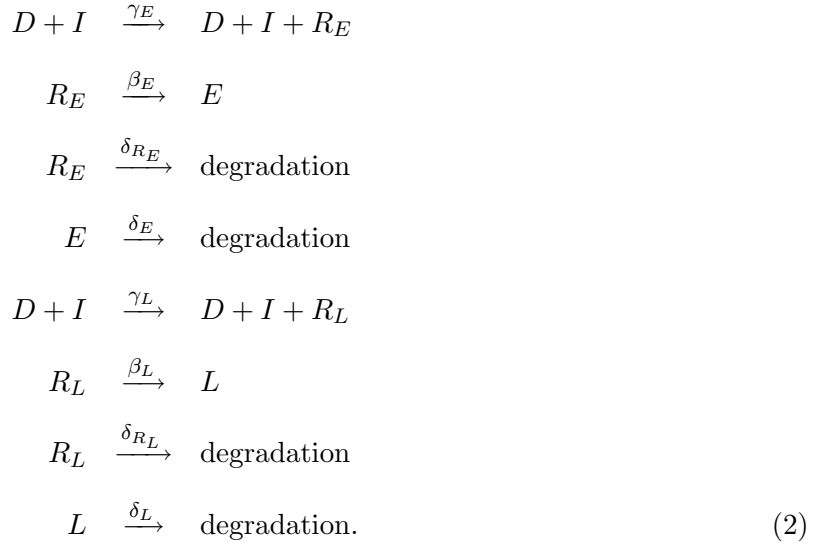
$D + I \xrightarrow{\gamma_E} D + I + R_E$

$R_E \xrightarrow{\beta_E} E$

$R_E \xrightarrow{\delta_{R_E}}$ degradation

$E \xrightarrow{\delta_E}$ degradation

$D + I \xrightarrow{\gamma_L} D + I + R_L$

$R_L \xrightarrow{\beta_L} L$

$R_L \xrightarrow{\delta_{R_L}}$ degradation

$L \xrightarrow{\delta_L}$ degradation. (2)